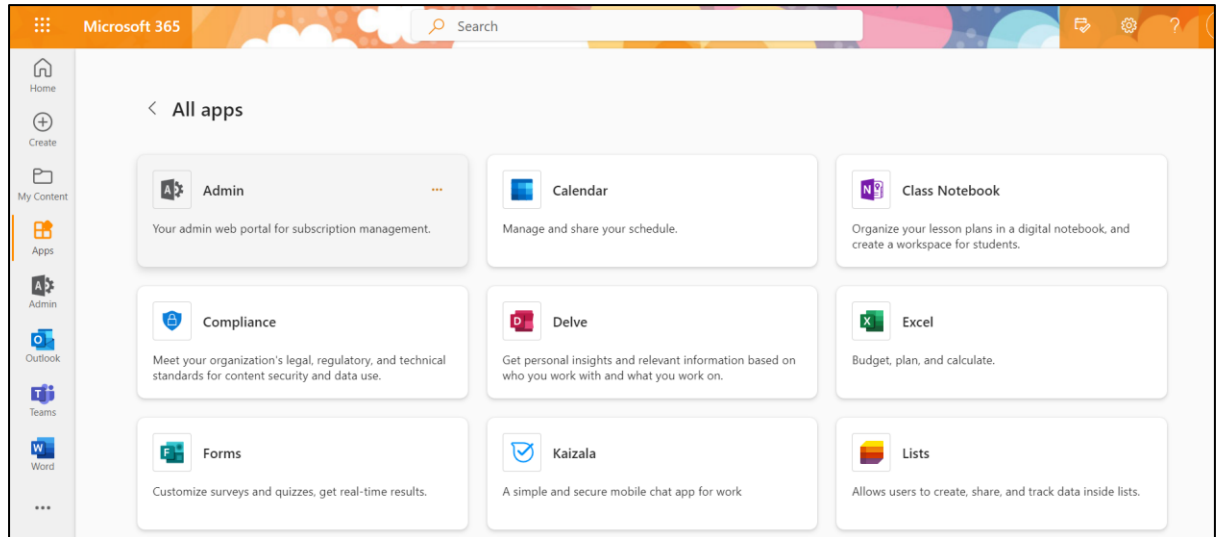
Microsoft 365

Search

?

Home

Create

My Content

Apps

Admin

Outlook

Teams

Word

...

< All apps

Admin ...

Your admin web portal for subscription management.

Calendar

Manage and share your schedule.

Class Notebook

Organize your lesson plans in a digital notebook, and create a workspace for students.

Compliance

Meet your organization's legal, regulatory, and technical standards for content security and data use.

Delve

Get personal insights and relevant information based on who you work with and what you work on.

Excel

Budget, plan, and calculate.

Forms

Customize surveys and quizzes, get real-time results.

Kaizala

A simple and secure mobile chat app for work

Lists

Allows users to create, share, and track data inside lists.